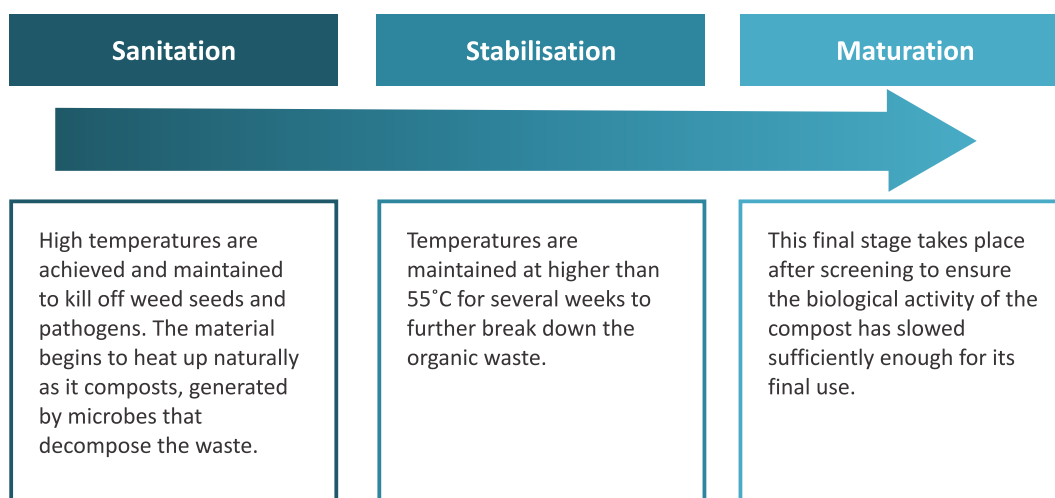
Sanitation

Stabilisation

Maturation

High temperatures are achieved and maintained to kill off weed seeds and pathogens. The material begins to heat up naturally as it composts, generated by microbes that decompose the waste.

Temperatures are maintained at higher than 55˚C for several weeks to further break down the organic waste.

This final stage takes place after screening to ensure the biological activity of the compost has slowed sufficiently enough for its final use.